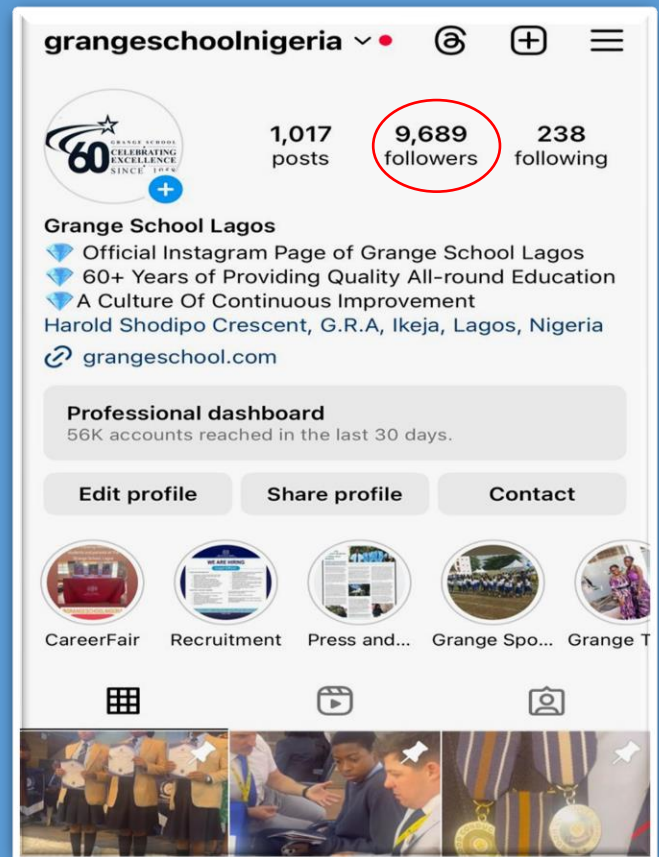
grangeschoolnigeria

GRANGE SCHOOL
60
CELEBRATING EXCELLENCE
SINCE 1958

1,017 posts
9,689 followers
238 following

Grange School Lagos
💎 Official Instagram Page of Grange School Lagos
💎 60+ Years of Providing Quality All-round Education
💎A Culture Of Continuous Improvement
Harold Shodipo Crescent, G.R.A, Ikeja, Lagos, Nigeria
grangeschool.com

Professional dashboard
56K accounts reached in the last 30 days.

Edit profile
Share profile
Contact

WE ARE HIRING

CareerFair
Recruitment
Press and...
Grange Spo...
Grange T